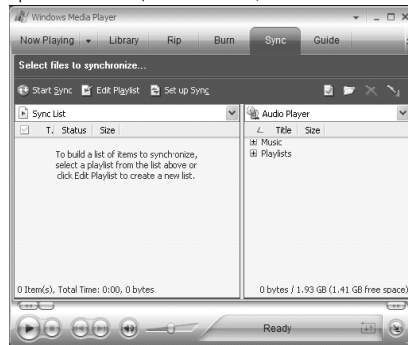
Windows Media Player

Now Playing Library Rip Burn Sync Guide

Select files to synchronize...

Start Sync Edit Playlist Set up Sync

Sync List

T. Status Size

To build a list of items to synchronize, select a playlist from the list above or click Edit Playlist to create a new list.

0 Item(s), Total Time: 0:00, 0 bytes

Audio Player

Title Size

Music

Playlists

0 bytes / 1.93 GB (1.41 GB free space)

Ready